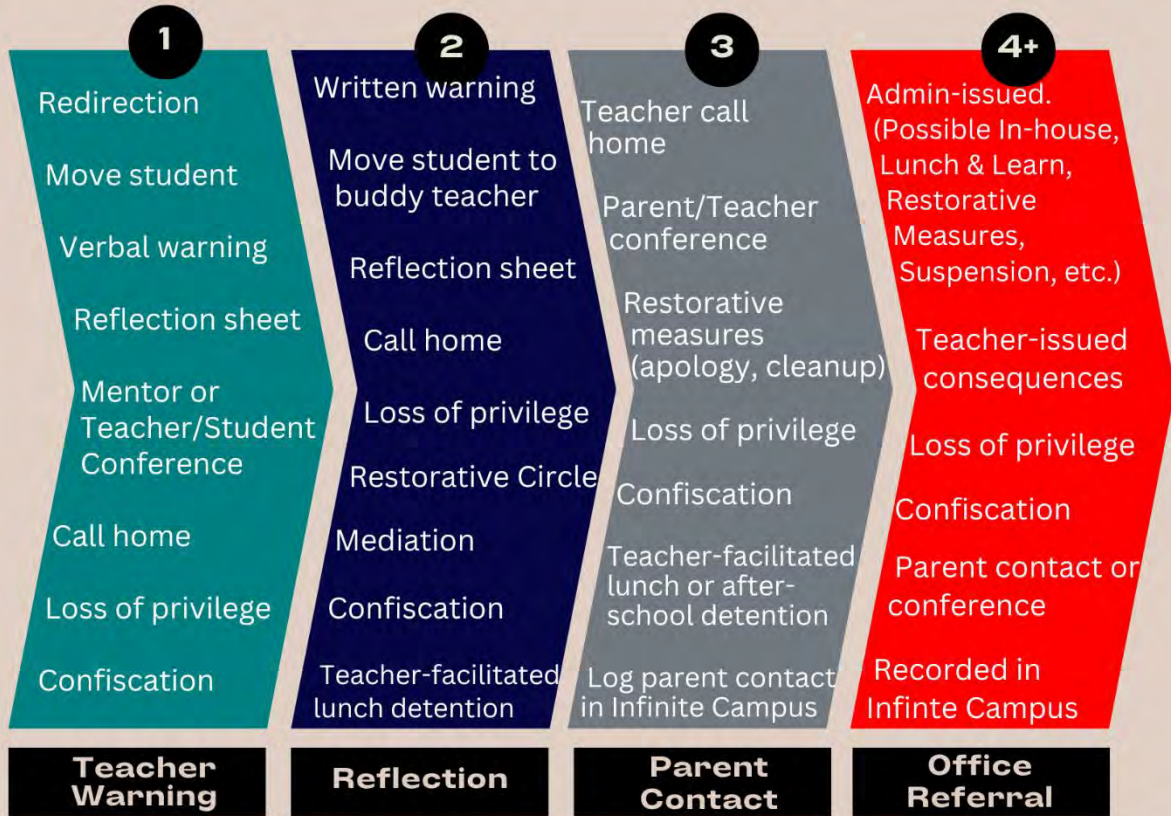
1

Redirection

Move student

Verbal warning

Reflection sheet

Mentor or Teacher/Student Conference

Call home

Loss of privilege

Confiscation

Teacher Warning

2

Written warning

Move student to buddy teacher

Reflection sheet

Call home

Loss of privilege

Restorative Circle

Mediation

Confiscation

Teacher-facilitated lunch detention

Reflection

3

Teacher call home

Parent/Teacher conference

Restorative measures (apology, cleanup)

Loss of privilege

Confiscation

Teacher-facilitated lunch or after-school detention

Log parent contact in Infinite Campus

Parent Contact

4+

Admin-issued. (Possible In-house, Lunch & Learn, Restorative Measures, Suspension, etc.)

Teacher-issued consequences

Loss of privilege

Confiscation

Parent contact or conference

Recorded in Infinte Campus

Office Referral